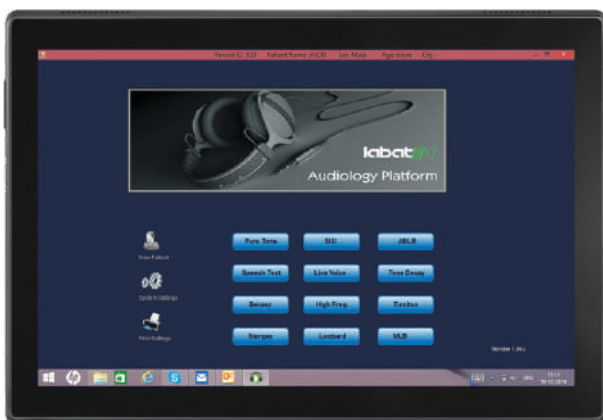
Patient ID: 123   Patient Name: AXON   Sex: Male   Age: 61   City

labat

Audiology Platform

New Patient

System Settings

Print Settings

Pure Tone

SISI

ABLB

Speech Test

Live Voice

Tone Decay

Bekesy

High Freq.

Tinnitus

Stenger

Lombard

MLB

Version 1.26

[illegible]